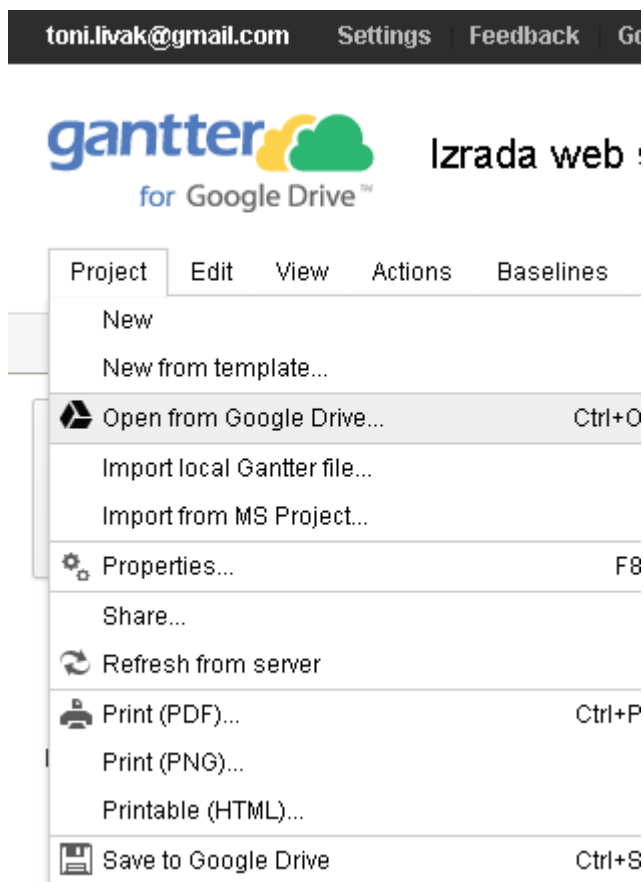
toni.livak@gmail.com Settings Feedback Go

gantter for Google Drive™

Izrada web s

Project Edit View Actions Baselines

New
New from template...
Open from Google Drive... Ctrl+O
Import local Gantter file...
Import from MS Project...
Properties... F8
Share...
Refresh from server
Print (PDF)... Ctrl+P
Print (PNG)...
Printable (HTML)...
Save to Google Drive Ctrl+S